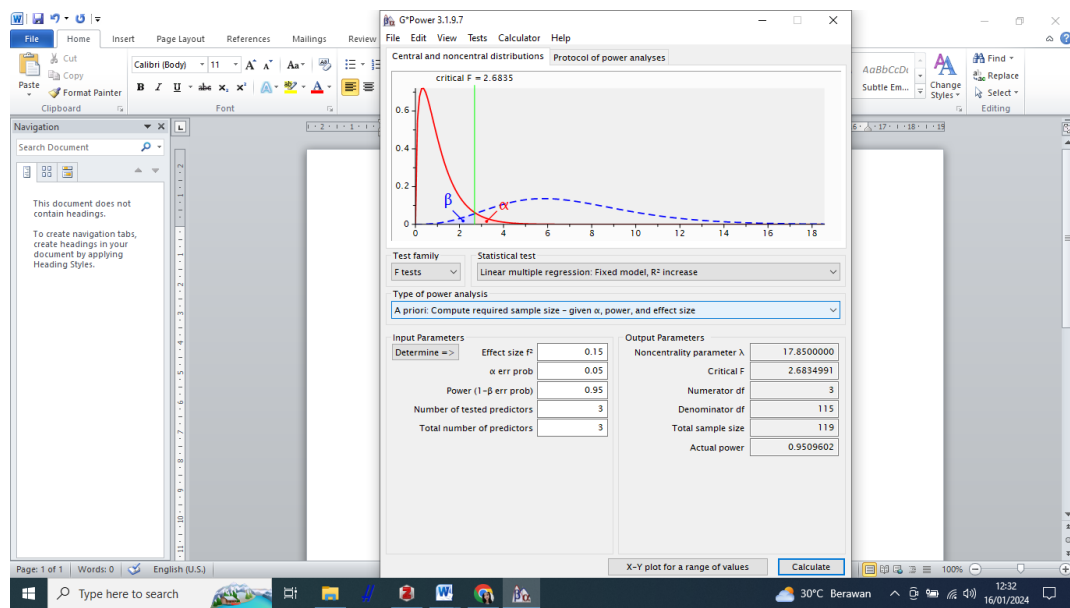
File Home Insert Page Layout References Mailings Review

Cut
Copy
Paste
Format Painter
Clipboard

Calibri (Body) 11
Font

AaBbCcDc
Subtle Em...
Change Styles
Find
Replace
Select
Editing

Navigation
Search Document
This document does not contain headings.
To create navigation tabs, create headings in your document by applying Heading Styles.

G*Power 3.1.9.7
File Edit View Tests Calculator Help
Central and noncentral distributions | Protocol of power analyses

critical F = 2.6835

0.6
0.4
0.2
0
β
α
0 2 4 6 8 10 12 14 16 18

Test family
F tests
Statistical test
Linear multiple regression: Fixed model, R² increase

Type of power analysis
A priori: Compute required sample size – given α, power, and effect size

Input Parameters
Determine =>
Effect size f² 0.15
α err prob 0.05
Power (1-β err prob) 0.95
Number of tested predictors 3
Total number of predictors 3

Output Parameters
Noncentrality parameter λ 17.8500000
Critical F 2.6834991
Numerator df 3
Denominator df 115
Total sample size 119
Actual power 0.9509602

X-Y plot for a range of values
Calculate

Page: 1 of 1 | Words: 0 | English (U.S.)
100%

Type here to search
30°C Berawan
12:32
16/01/2024